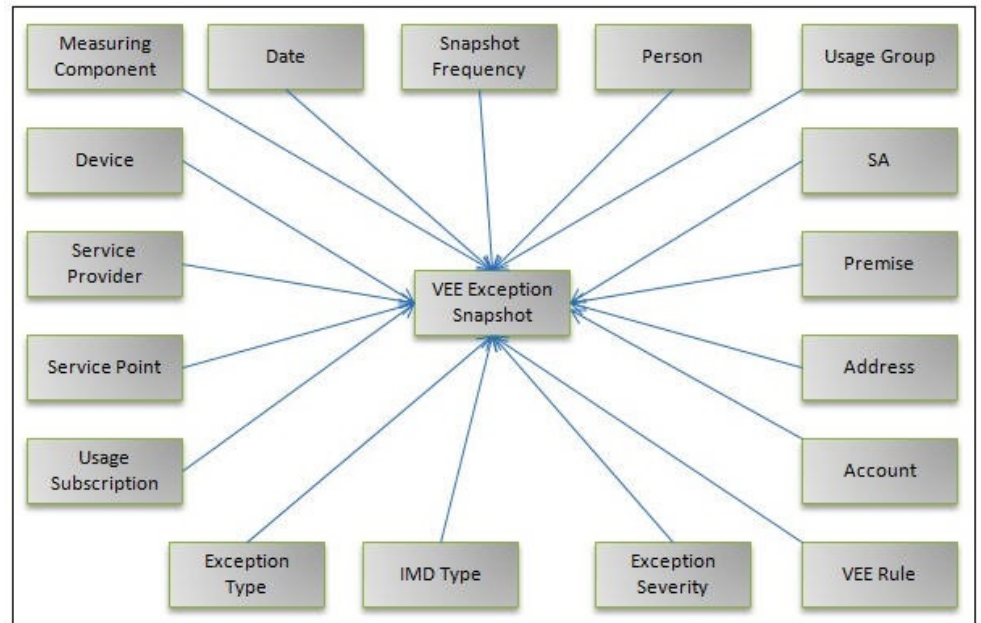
Measuring Component

Date

Snapshot Frequency

Person

Usage Group

Device

SA

Service Provider

VEE Exception Snapshot

Premise

Service Point

Address

Usage Subscription

Account

Exception Type

IMD Type

Exception Severity

VEE Rule